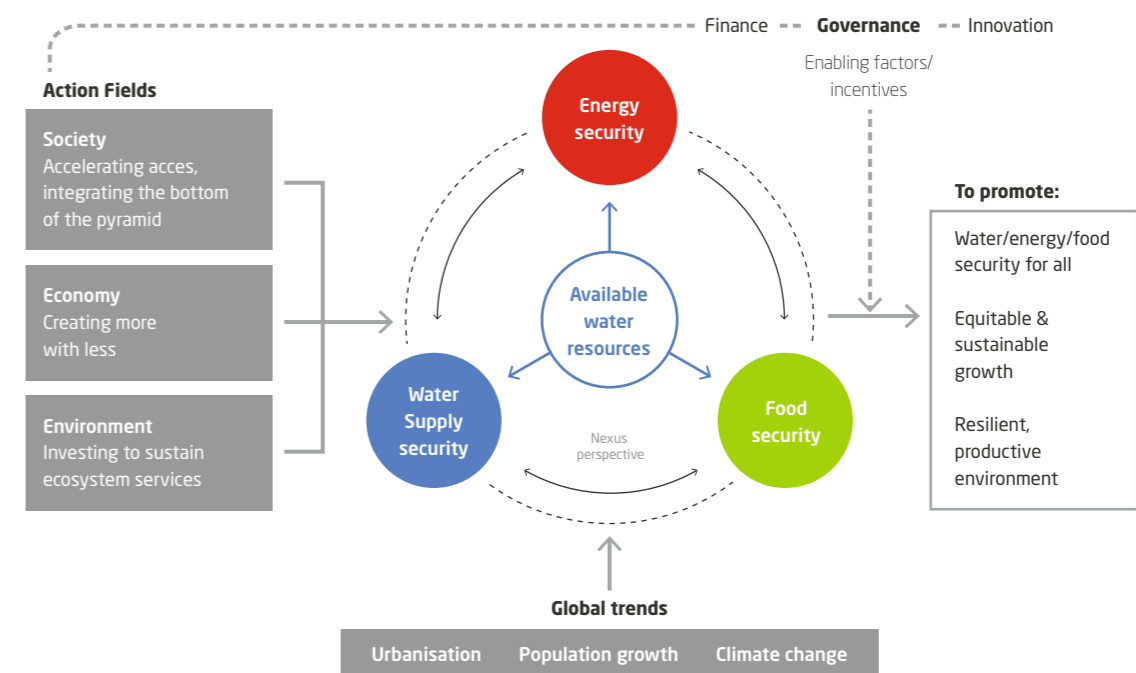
Finance Governance Innovation

Enabling factors/ incentives

Action Fields

Society
Accelerating acces, integrating the bottom of the pyramid

Economy
Creating more with less

Environment
Investing to sustain ecosystem services

Energy security

Available water resources

Water Supply security

Food security

Nexus perspective

To promote:

Water/energy/food security for all

Equitable & sustainable growth

Resilient, productive environment

Global trends

| Urbanisation | Population growth | Climate change |
|---|---|---|